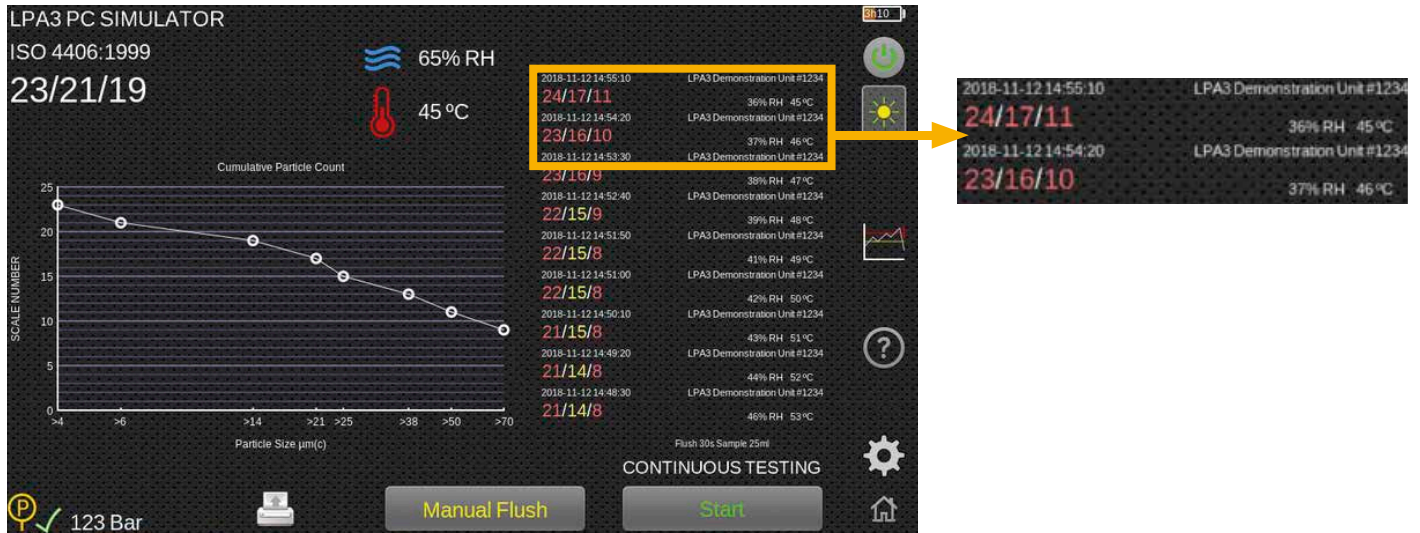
LPA3 PC SIMULATOR
ISO 4406:1999
23/21/19

3h10

65% RH
45 ºC

2018-11-12 14:55:10 LPA3 Demonstration Unit #1234
24/17/11
36% RH 45ºC
2018-11-12 14:54:20 LPA3 Demonstration Unit #1234
23/16/10
37% RH 46ºC
2018-11-12 14:53:30 LPA3 Demonstration Unit #1234
23/16/9
38% RH 47ºC
2018-11-12 14:52:40 LPA3 Demonstration Unit #1234
22/15/9
39% RH 48ºC
2018-11-12 14:51:50 LPA3 Demonstration Unit #1234
22/15/8
41% RH 49ºC
2018-11-12 14:51:00 LPA3 Demonstration Unit #1234
22/15/8
42% RH 50ºC
2018-11-12 14:50:10 LPA3 Demonstration Unit #1234
21/15/8
43% RH 51ºC
2018-11-12 14:49:20 LPA3 Demonstration Unit #1234
21/14/8
44% RH 52ºC
2018-11-12 14:48:30 LPA3 Demonstration Unit #1234
21/14/8
46% RH 53ºC

Cumulative Particle Count
SCALE NUMBER
25
20
15
10
5
0
>4 >6 >14 >21 >25 >38 >50 >70
Particle Size µm(c)

Flush 30s Sample 25ml
CONTINUOUS TESTING

P 123 Bar
Manual Flush
Start

2018-11-12 14:55:10 LPA3 Demonstration Unit #1234
24/17/11
36% RH 45ºC
2018-11-12 14:54:20 LPA3 Demonstration Unit #1234
23/16/10
37% RH 46ºC